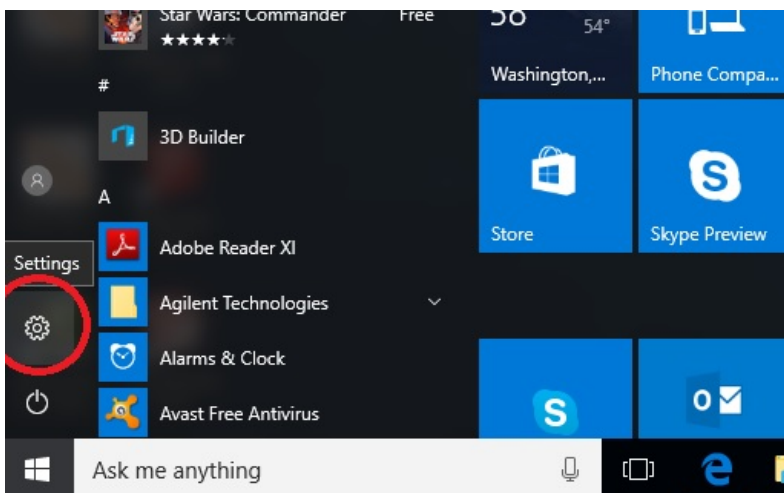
Star Wars: Commander
Free

#

3D Builder

A

Settings

Adobe Reader XI

Agilent Technologies

Alarms & Clock

Avast Free Antivirus

58
54°
Washington,...

Phone Compa...

Store

Skype Preview

Ask me anything